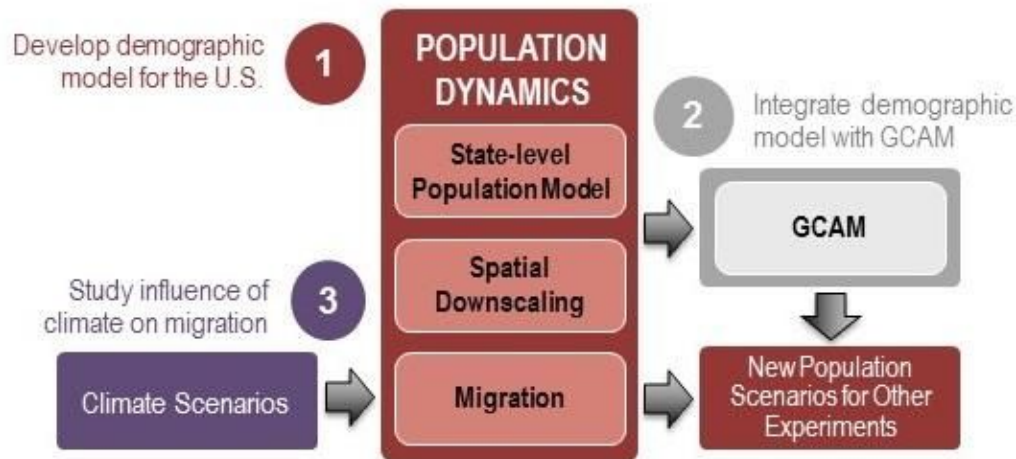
Develop demographic model for the U.S.

1

POPULATION DYNAMICS

State-level Population Model

Spatial Downscaling

Migration

2

Integrate demographic model with GCAM

GCAM

Study influence of climate on migration

3

Climate Scenarios

New Population Scenarios for Other Experiments